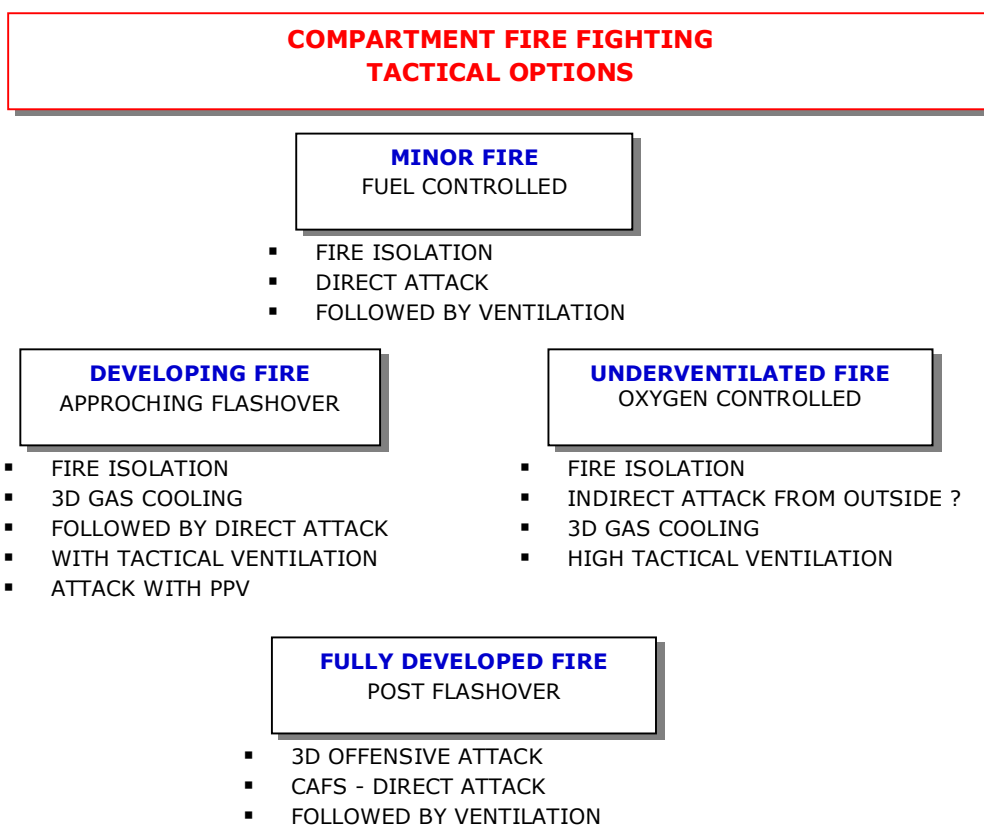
COMPARTMENT FIRE FIGHTING
TACTICAL OPTIONS

MINOR FIRE
FUEL CONTROLLED

- FIRE ISOLATION
- DIRECT ATTACK
- FOLLOWED BY VENTILATION

DEVELOPING FIRE
APPROCHING FLASHOVER

- FIRE ISOLATION
- 3D GAS COOLING
- FOLLOWED BY DIRECT ATTACK
- WITH TACTICAL VENTILATION
- ATTACK WITH PPV

UNDERVENTILATED FIRE
OXYGEN CONTROLLED

- FIRE ISOLATION
- INDIRECT ATTACK FROM OUTSIDE ?
- 3D GAS COOLING
- HIGH TACTICAL VENTILATION

FULLY DEVELOPED FIRE
POST FLASHOVER

- 3D OFFENSIVE ATTACK
- CAFS - DIRECT ATTACK
- FOLLOWED BY VENTILATION